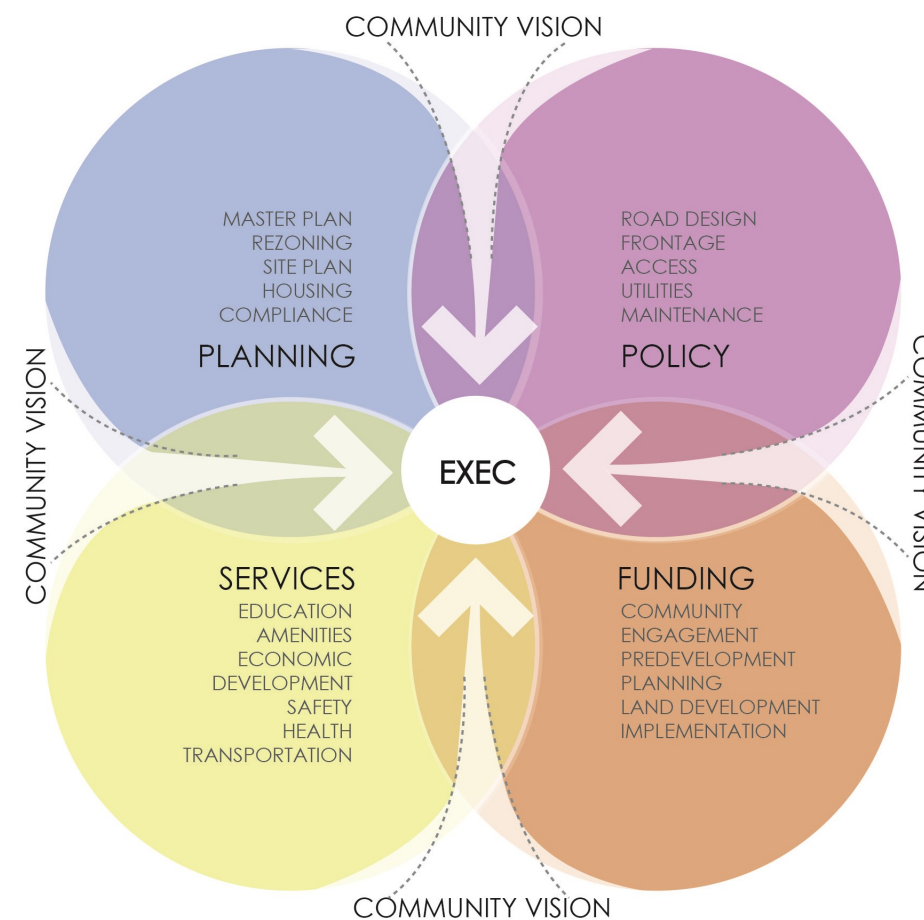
COMMUNITY VISION

MASTER PLAN
REZONING
SITE PLAN
HOUSING
COMPLIANCE

PLANNING

ROAD DESIGN
FRONTAGE
ACCESS
UTILITIES
MAINTENANCE

POLICY

COMMUNITY VISION

EXEC

COMMUNITY VISION

SERVICES
EDUCATION
AMENITIES
ECONOMIC
DEVELOPMENT
SAFETY
HEALTH
TRANSPORTATION

FUNDING
COMMUNITY
ENGAGEMENT
PREDEVELOPMENT
PLANNING
LAND DEVELOPMENT
IMPLEMENTATION

COMMUNITY VISION